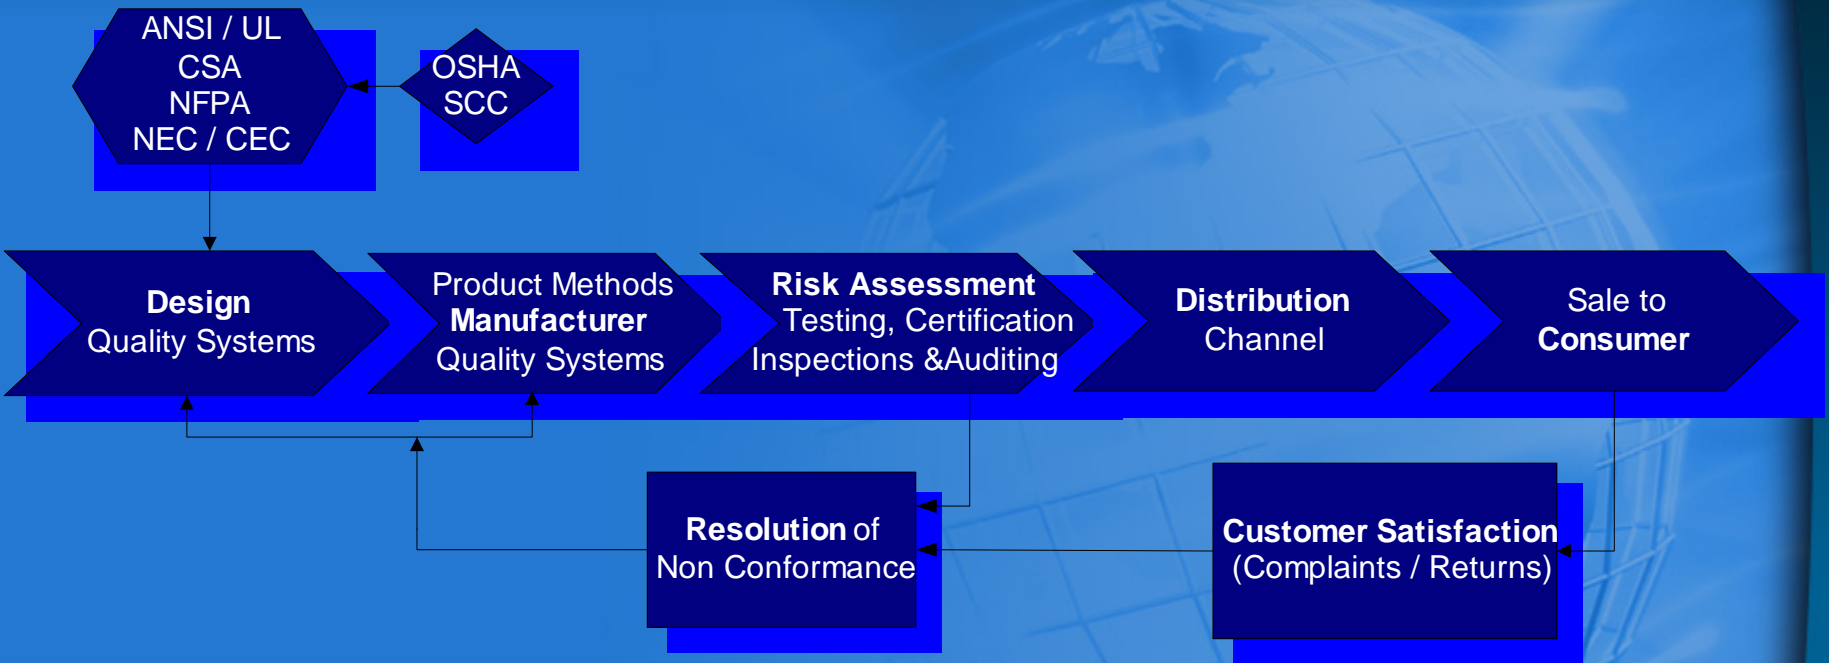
ANSI / UL
CSA
NFPA
NEC / CEC

OSHA
SCC

Design
Quality Systems

Product Methods
Manufacturer
Quality Systems

Risk Assessment
Testing, Certification
Inspections &Auditing

Distribution
Channel

Sale to
Consumer

Resolution of
Non Conformance

Customer Satisfaction
(Complaints / Returns)